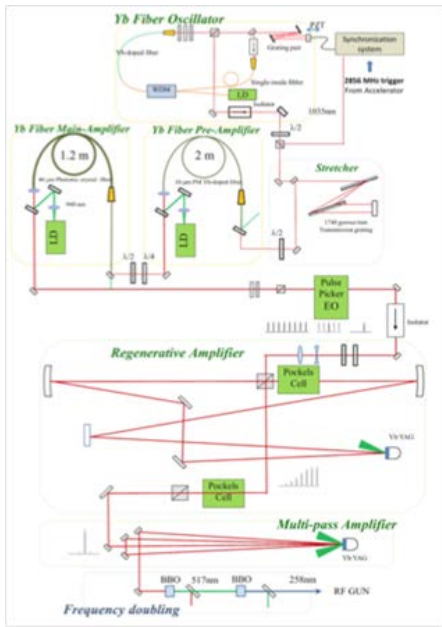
Yb Fiber Oscillator

PZT

Grating pair

Synchronization system

Yb-doped fiber

WDM

Single mode fiber

LD

2856 MHz trigger From Accelerator

Isolator

1035nm

Yb Fiber Main-Amplifier

Yb Fiber Pre-Amplifier

1.2 m

2 m

λ/2

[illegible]

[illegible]

LD

LD

Stretcher

1740 groove/mm Transmission grating

λ/2

λ/2

λ/4

Pulse Picker EO

Isolator

Regenerative Amplifier

Pockels Cell

Yb:YAG

Pockels Cell

Multi-pass Amplifier

Yb:YAG

BBO

517nm

BBO

258nm

RF GUN

Frequency doubling